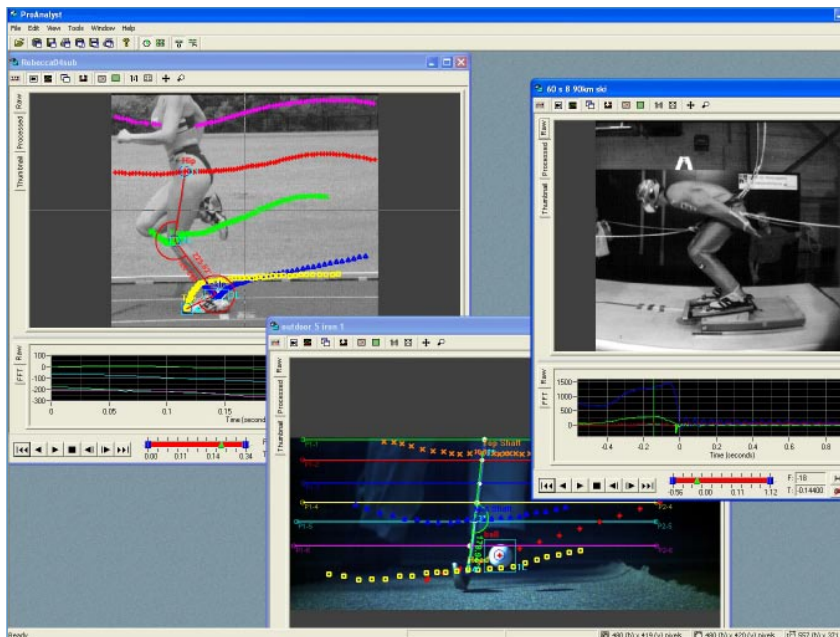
ProAnalyst
File Edit View Tools Window Help

Rebecca04sub
Raw
Processed
Thumbnail
Hip
Ankle

Raw
FFT
100
0
-100
-200
-300
0 0.05 0.1 0.15
Time (seconds)
0.00 0.11 0.14 0.34

60 x 8 90km ski
Raw
Processed
Thumbnail
Raw
FFT
1500
1000
500
0
-0.4 -0.2 0 0.2 0.4 0.6 0.8
Time (seconds)
-0.56 0.00 0.11 1.12
F: 18
T: 0.14400

outdoor 5 iron 1
Raw
Processed
Thumbnail
Top Shaft
Mid Shaft
Ball
P1-1
P1-2
P1-3
P1-4
P1-5
P1-6
P2-4
P2-5
P2-6

Ready
480 (h) x 419 (v) pixels
480 (h) x 420 (v) pixels
557 (h) x 3